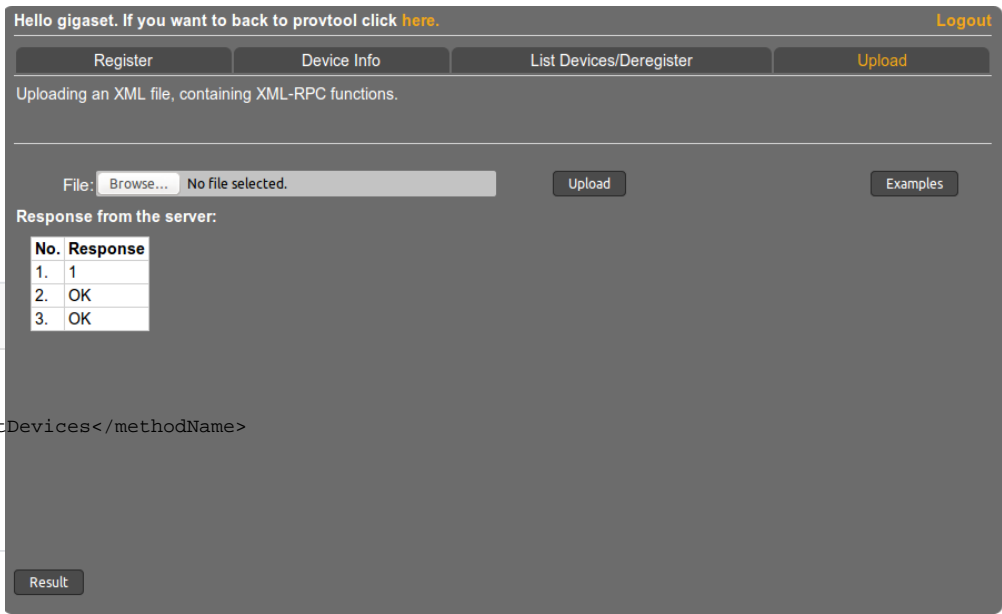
Hello gigaset. If you want to back to provtool click here.

Logout

Register | Device Info | List Devices/Deregister | Upload

Uploading an XML file, containing XML-RPC functions.

File: Browse... No file selected.

Upload

Examples

Response from the server:

| No. | Response |
|---|---|
| 1. | 1 |
| 2. | OK |
| 3. | OK |

tDevices</methodName>

Result